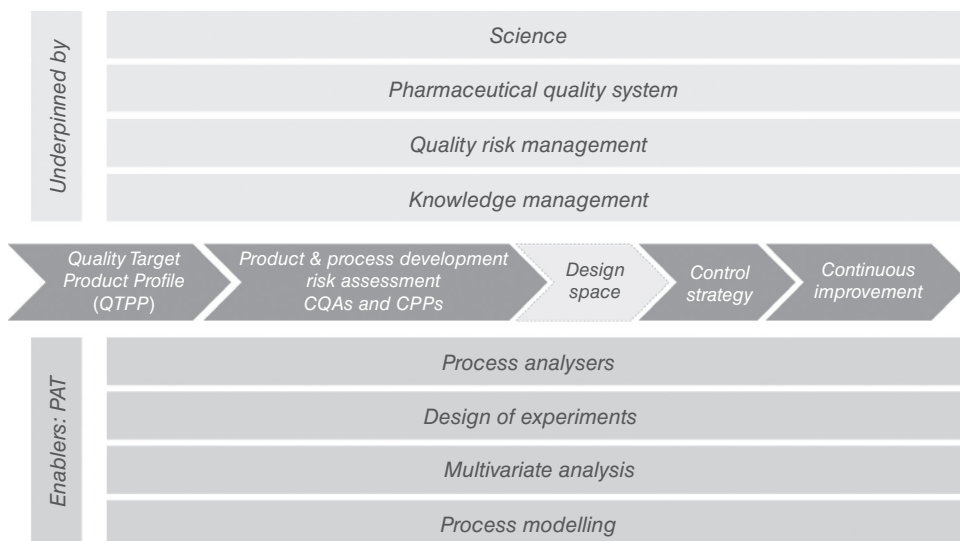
Underpinned by

Science

Pharmaceutical quality system

Quality risk management

Knowledge management

Quality Target Product Profile (QTPP)

Product & process development risk assessment CQAs and CPPs

Design space

Control strategy

Continuous improvement

Enablers: PAT

Process analysers

Design of experiments

Multivariate analysis

Process modelling